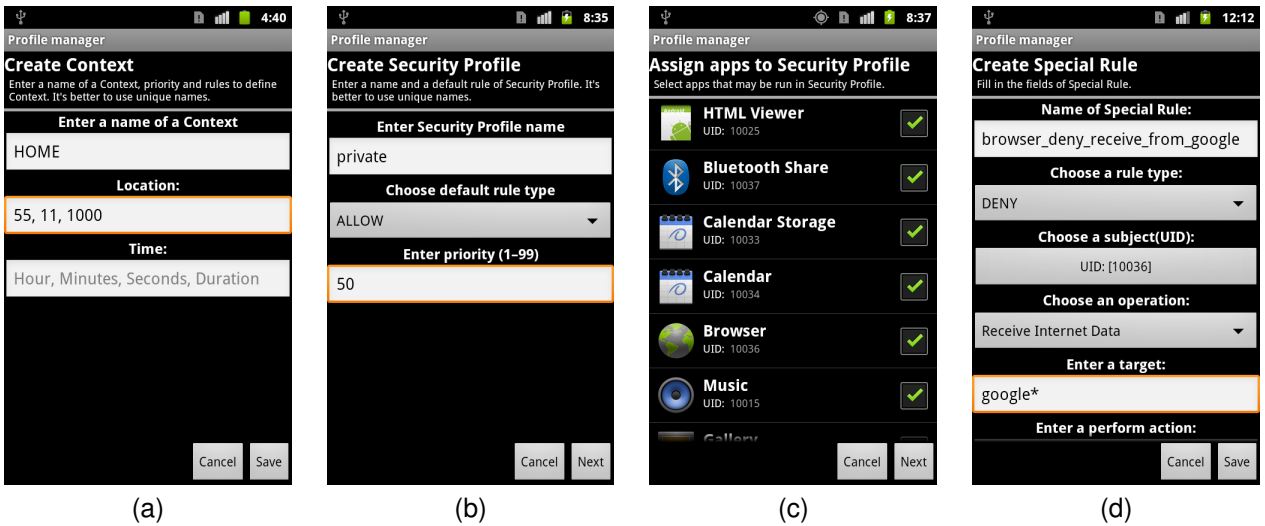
4:40
Profile manager
Create Context
Enter a name of a Context, priority and rules to define Context. It's better to use unique names.
Enter a name of a Context
HOME
Location:
55, 11, 1000
Time:
Hour, Minutes, Seconds, Duration
Cancel Save
(a)

8:35
Profile manager
Create Security Profile
Enter a name and a default rule of Security Profile. It's better to use unique names.
Enter Security Profile name
private
Choose default rule type
ALLOW
Enter priority (1–99)
50
Cancel Next
(b)

8:37
Profile manager
Assign apps to Security Profile
Select apps that may be run in Security Profile.
HTML Viewer
UID: 10025
Bluetooth Share
UID: 10037
Calendar Storage
UID: 10033
Calendar
UID: 10034
Browser
UID: 10036
Music
UID: 10015
Gallery
Cancel Next
(c)

12:12
Profile manager
Create Special Rule
Fill in the fields of Special Rule.
Name of Special Rule:
browser_deny_receive_from_google
Choose a rule type:
DENY
Choose a subject(UID):
UID: [10036]
Choose an operation:
Receive Internet Data
Enter a target:
google*
Enter a perform action:
Cancel Save
(d)